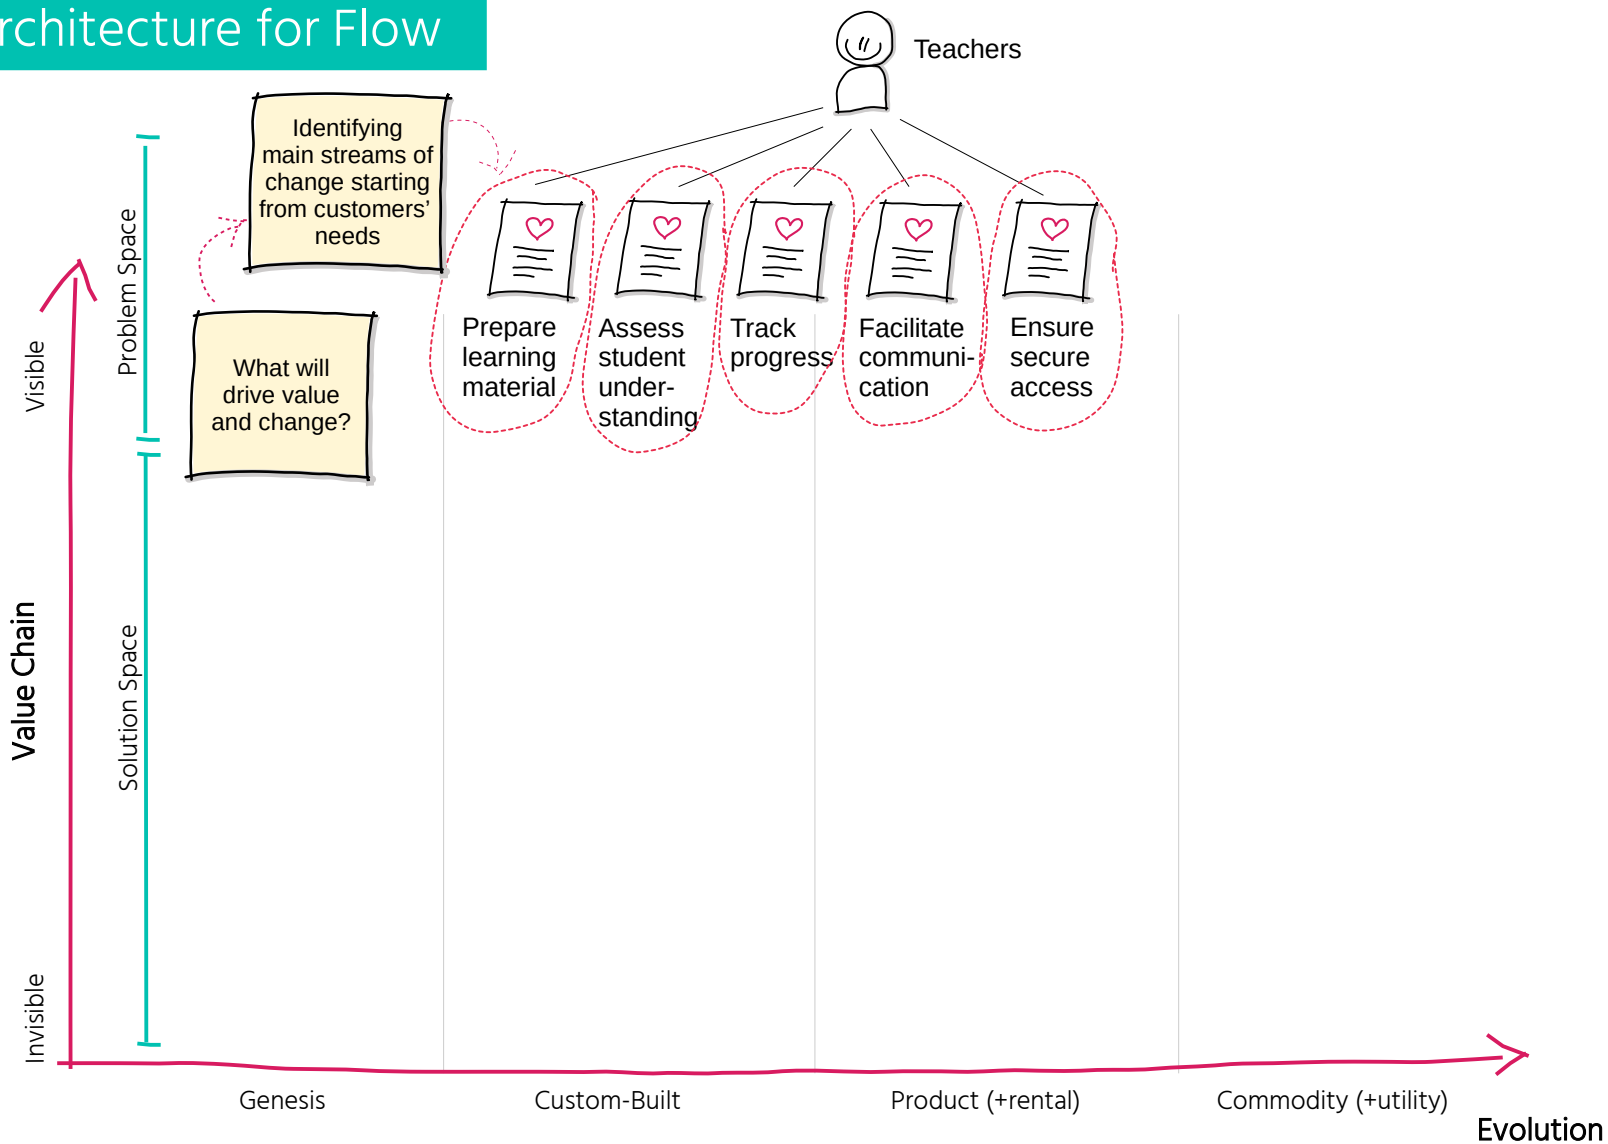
rchitecture for Flow

Teachers

Identifying main streams of change starting from customers' needs

What will drive value and change?

Prepare learning material

Assess student understanding

Track progress

Facilitate communication

Ensure secure access

Visible

Problem Space

Value Chain

Solution Space

Invisible

Genesis

Custom-Built

Product (+rental)

Commodity (+utility)

Evolution